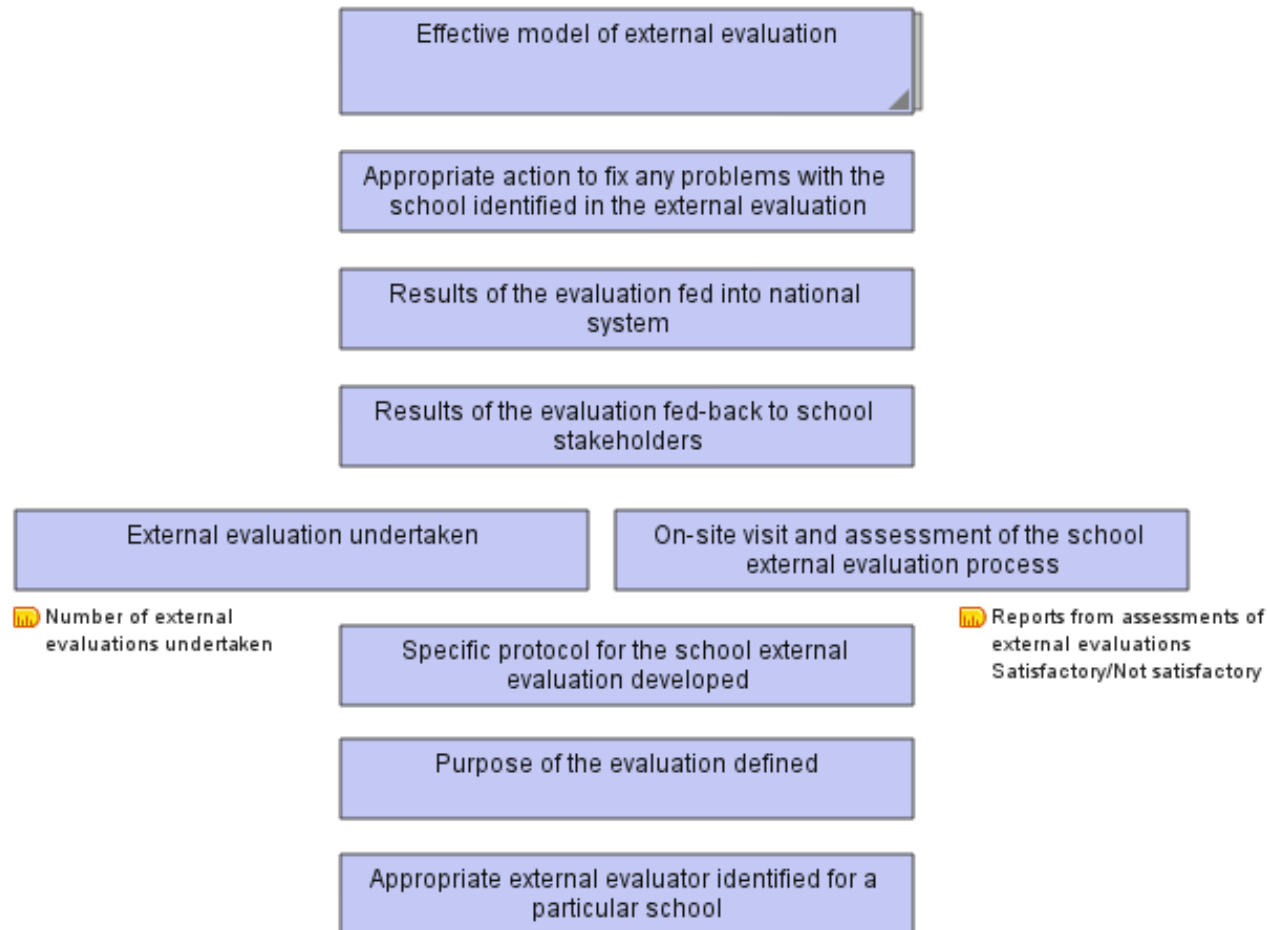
Effective model of external evaluation

Appropriate action to fix any problems with the school identified in the external evaluation

Results of the evaluation fed into national system

Results of the evaluation fed-back to school stakeholders

External evaluation undertaken

On-site visit and assessment of the school external evaluation process

Number of external evaluations undertaken

Reports from assessments of external evaluations Satisfactory/Not satisfactory

Specific protocol for the school external evaluation developed

Purpose of the evaluation defined

Appropriate external evaluator identified for a particular school